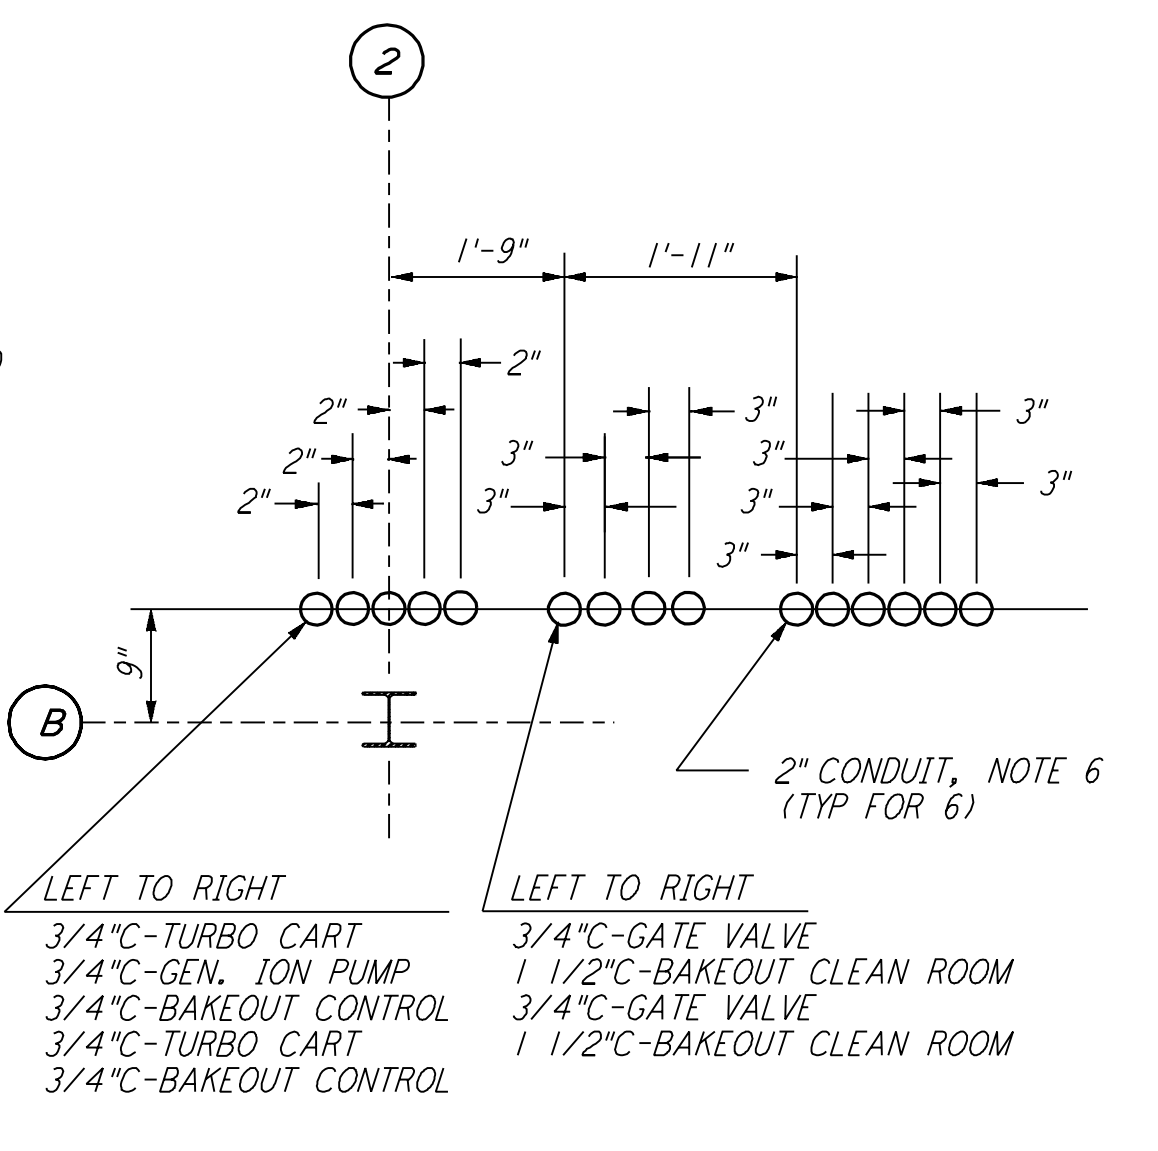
2

1'-9"

1'-11"

2"

2"

2"

2"

3"

3"

3"

3"

3"

3"

3"

3"

3"

9"

B

2" CONDUIT, NOTE 6
(TYP FOR 6)

LEFT TO RIGHT
3/4"C-TURBO CART
3/4"C-GEN. ION PUMP
3/4"C-BAKEOUT CONTROL
3/4"C-TURBO CART
3/4"C-BAKEOUT CONTROL

LEFT TO RIGHT
3/4"C-GATE VALVE
1 1/2"C-BAKEOUT CLEAN ROOM
3/4"C-GATE VALVE
1 1/2"C-BAKEOUT CLEAN ROOM